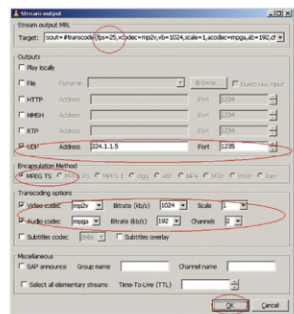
Stream output

Stream output MRL
Target: :sout=#transcode{fps=25,vcodec=mp2v,vb=1024,scale=1,acodec=mpga,ab=192,ch

Outputs
Play locally
File Filename Browse Dump raw input
HTTP Address Port 1234
MMSH Address Port 1234
RTP Address Port 1234
UDP Address 224.1.1.5 Port 1235

Encapsulation Method
MPEG TS MPEG PS MPEG 1 Ogg ASF MP4 MOV WAV Raw

Transcoding options
Video codec mp2v Bitrate (kb/s) 1024 Scale 1
Audio codec mpga Bitrate (kb/s) 192 Channels 2
Subtitles codec dvbs Subtitles overlay

Miscellaneous
SAP announce Group name Channel name
Select all elementary streams Time-To-Live (TTL)

OK Cancel